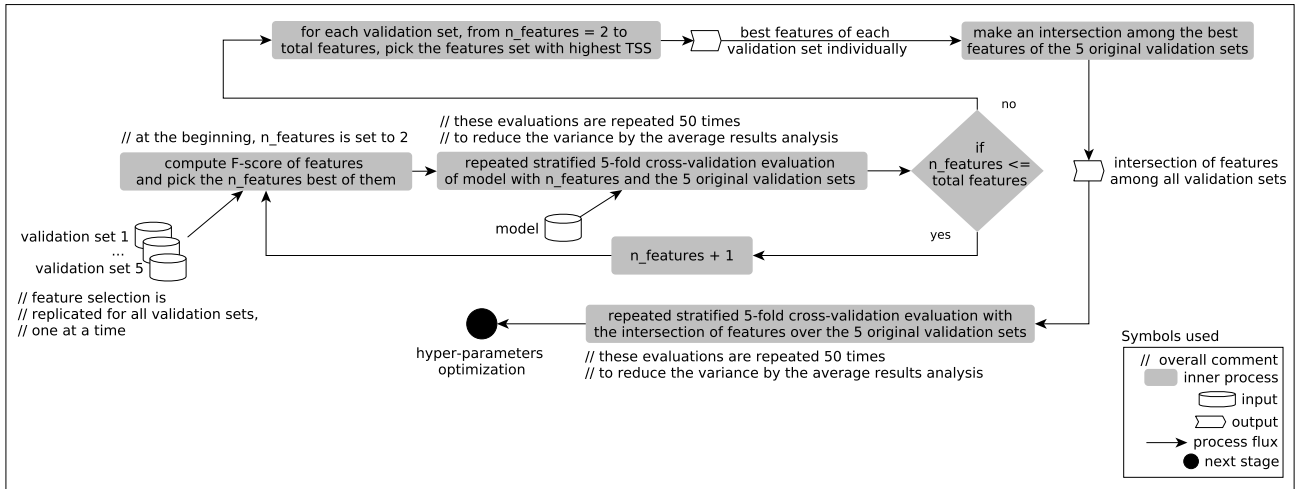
for each validation set, from n_features = 2 to total features, pick the features set with highest TSS

best features of each validation set individually

make an intersection among the best features of the 5 original validation sets

no

// at the beginning, n_features is set to 2

compute F-score of features and pick the n_features best of them

// these evaluations are repeated 50 times
// to reduce the variance by the average results analysis

repeated stratified 5-fold cross-validation evaluation of model with n_features and the 5 original validation sets

if n_features <= total features

intersection of features among all validation sets

validation set 1
...
validation set 5

model

yes

n_features + 1

// feature selection is
// replicated for all validation sets,
// one at a time

repeated stratified 5-fold cross-validation evaluation with the intersection of features over the 5 original validation sets

hyper-parameters optimization

// these evaluations are repeated 50 times
// to reduce the variance by the average results analysis

Symbols used
// overall comment
inner process
input
output
process flux
next stage